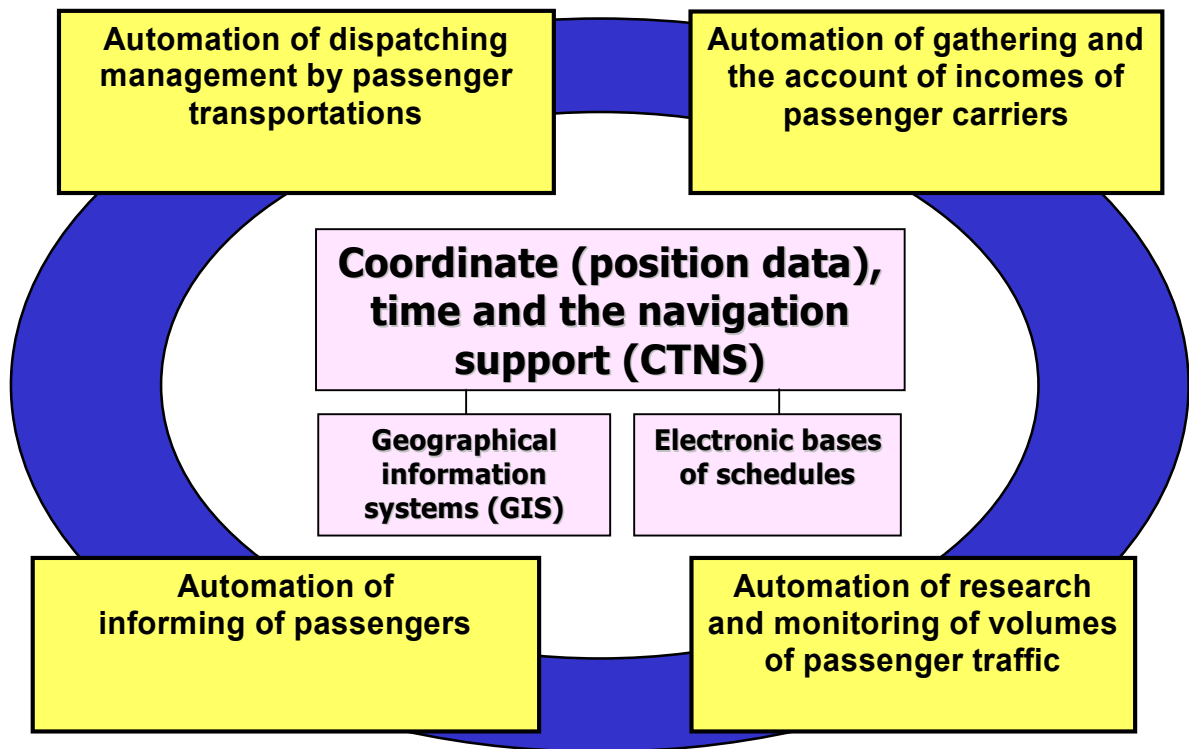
Automation of dispatching management by passenger transportations

Automation of gathering and the account of incomes of passenger carriers

Coordinate (position data), time and the navigation support (CTNS)

Geographical information systems (GIS)

Electronic bases of schedules

Automation of informing of passengers

Automation of research and monitoring of volumes of passenger traffic